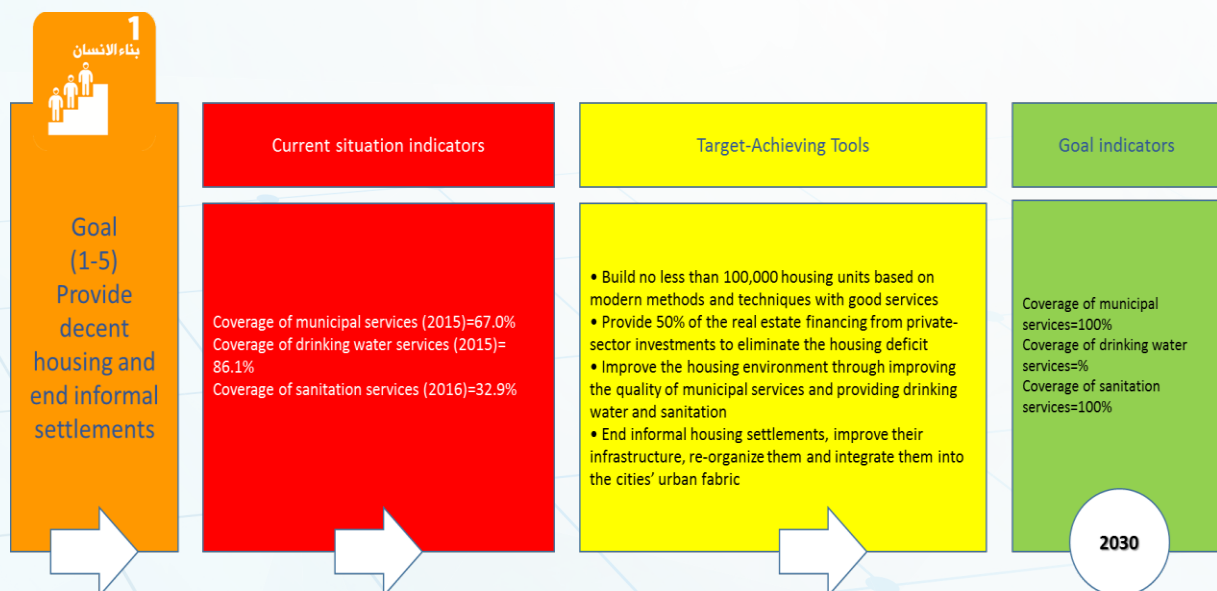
1
بناء الانسان

Goal
(1-5)
Provide decent housing and end informal settlements

Current situation indicators

Coverage of municipal services (2015)=67.0%
Coverage of drinking water services (2015)= 86.1%
Coverage of sanitation services (2016)=32.9%

Target-Achieving Tools

• Build no less than 100,000 housing units based on modern methods and techniques with good services
• Provide 50% of the real estate financing from private-sector investments to eliminate the housing deficit
• Improve the housing environment through improving the quality of municipal services and providing drinking water and sanitation
• End informal housing settlements, improve their infrastructure, re-organize them and integrate them into the cities' urban fabric

Goal indicators

Coverage of municipal services=100%
Coverage of drinking water services=%
Coverage of sanitation services=100%

2030